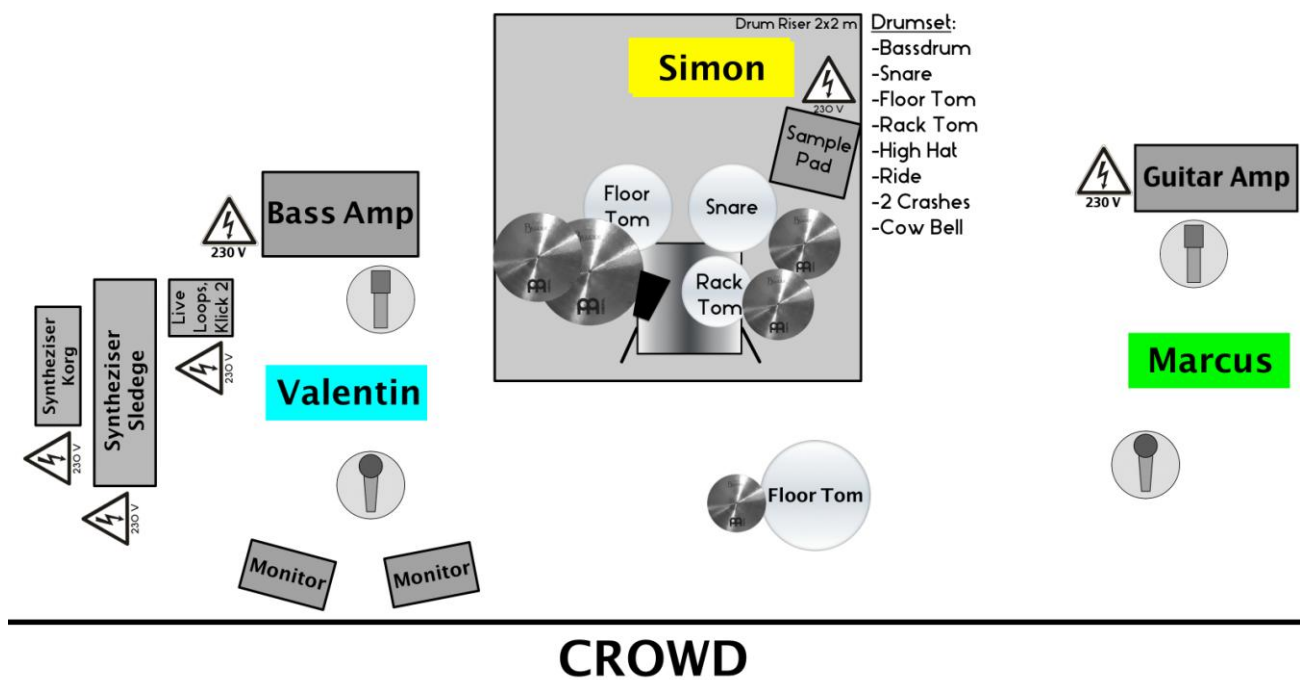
Drum Riser 2x2 m

Simon

230 V

Sample Pad

Drumset:
-Bassdrum
-Snare
-Floor Tom
-Rack Tom
-High Hat
-Ride
-2 Crashes
-Cow Bell

230 V

Guitar Amp

230 V

Bass Amp

Floor Tom

Snare

Rack Tom

Live Loops, Klick 2

230 V

Synthesizer Korg

Synthesizer Sledege

Valentin

Marcus

230 V

230 V

Floor Tom

Monitor

Monitor

CROWD